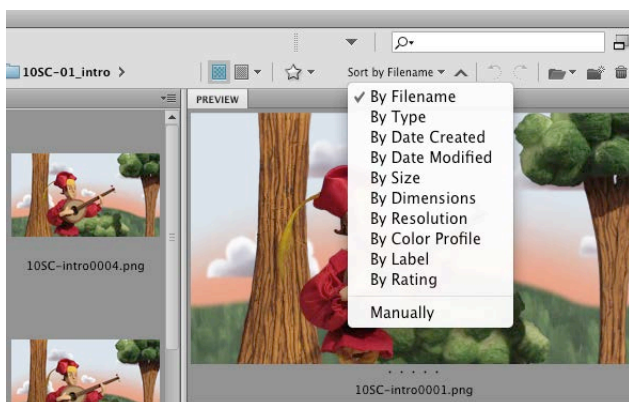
10SC-01_intro >

Sort by Filename

PREVIEW

✓ By Filename
By Type
By Date Created
By Date Modified
By Size
By Dimensions
By Resolution
By Color Profile
By Label
By Rating
Manually

10SC-intro0004.png

10SC-intro0001.png